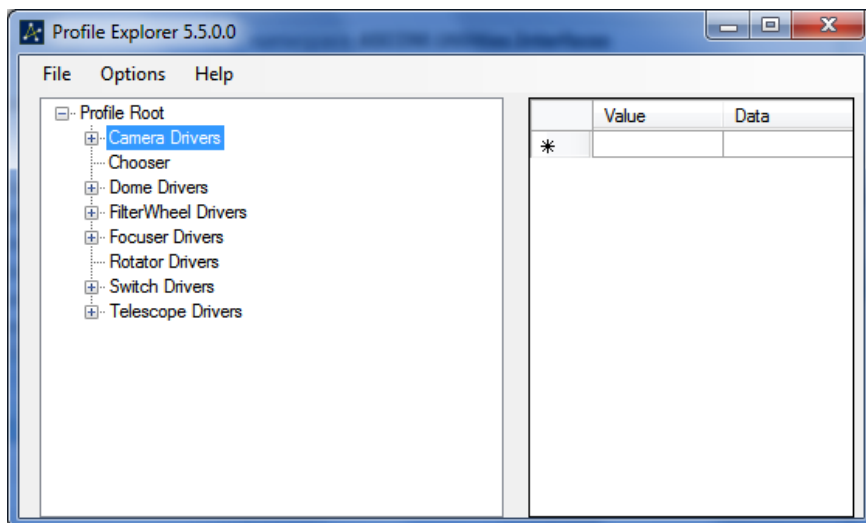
Profile Explorer 5.5.0.0

File Options Help

Profile Root
Camera Drivers
Chooser
Dome Drivers
FilterWheel Drivers
Focuser Drivers
Rotator Drivers
Switch Drivers
Telescope Drivers

| | Value | Data |
|---|---|---|
| * | | |